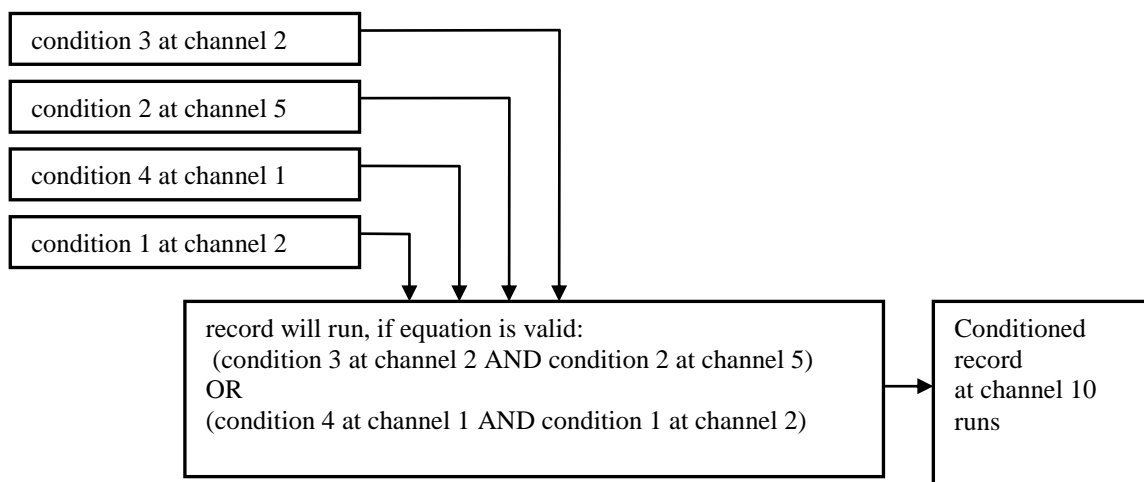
condition 3 at channel 2

condition 2 at channel 5

condition 4 at channel 1

condition 1 at channel 2

record will run, if equation is valid:
(condition 3 at channel 2 AND condition 2 at channel 5)
OR
(condition 4 at channel 1 AND condition 1 at channel 2)

Conditioned record at channel 10 runs